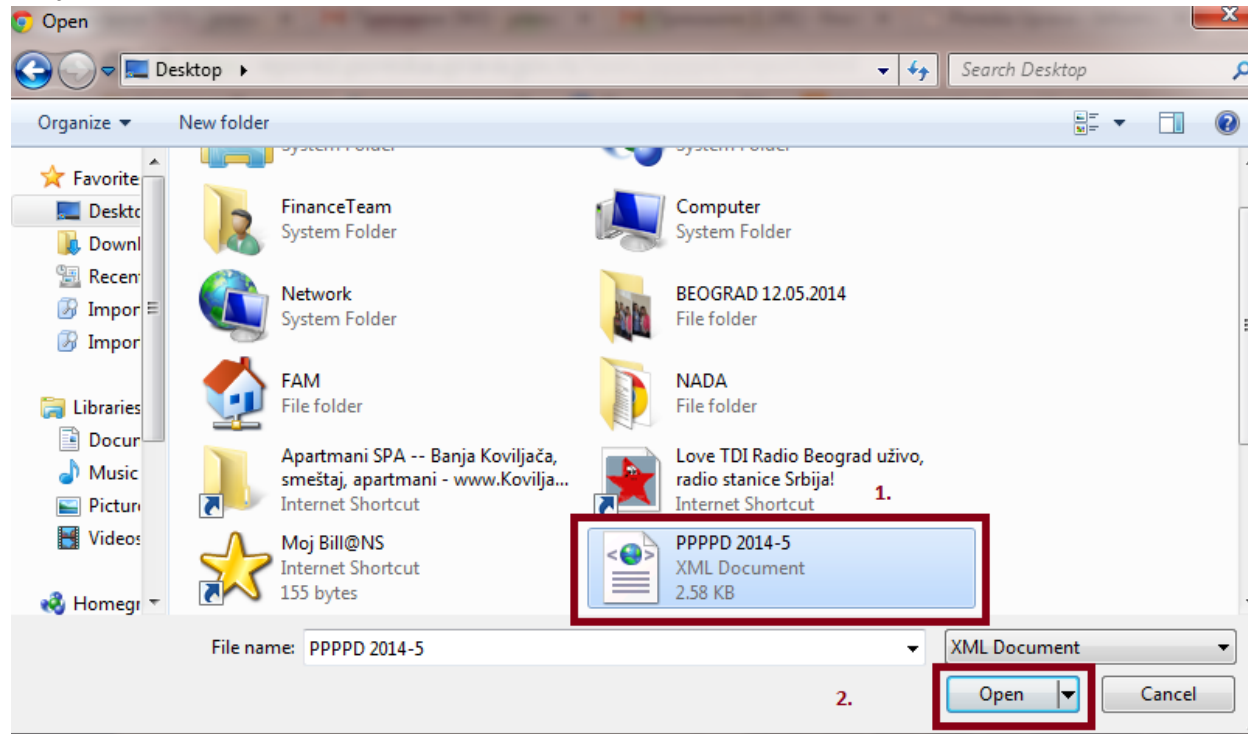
Open

Desktop ▸

Search Desktop

Organize ▾ New folder

Favorite
Deskto
Downl
Recen
Impor
Impor

Libraries
Docur
Music
Pictur
Videos

Homegr

System Folder
System Folder

FinanceTeam
System Folder

Computer
System Folder

Network
System Folder

BEOGRAD 12.05.2014
File folder

FAM
File folder

NADA
File folder

Apartmani SPA -- Banja Koviljača, smeštaj, apartmani - www.Kovilja...
Internet Shortcut

Love TDI Radio Beograd uživo, radio stanice Srbija!
Internet Shortcut

1.

Moj Bill@NS
Internet Shortcut
155 bytes

PPPPD 2014-5
XML Document
2.58 KB

File name: PPPPD 2014-5

XML Document

2.

Open

Cancel